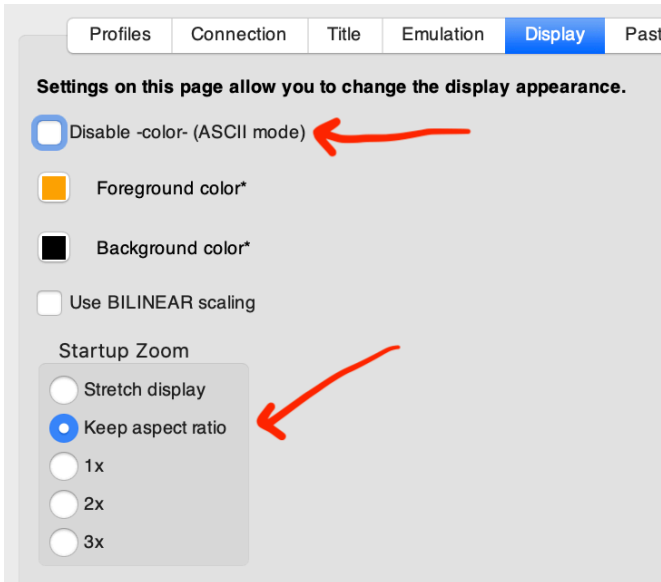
Profiles | Connection | Title | Emulation | Display | Past

Settings on this page allow you to change the display appearance.

Disable -color- (ASCII mode)

Foreground color*

Background color*

Use BILINEAR scaling

Startup Zoom

Stretch display

Keep aspect ratio

1x

2x

3x